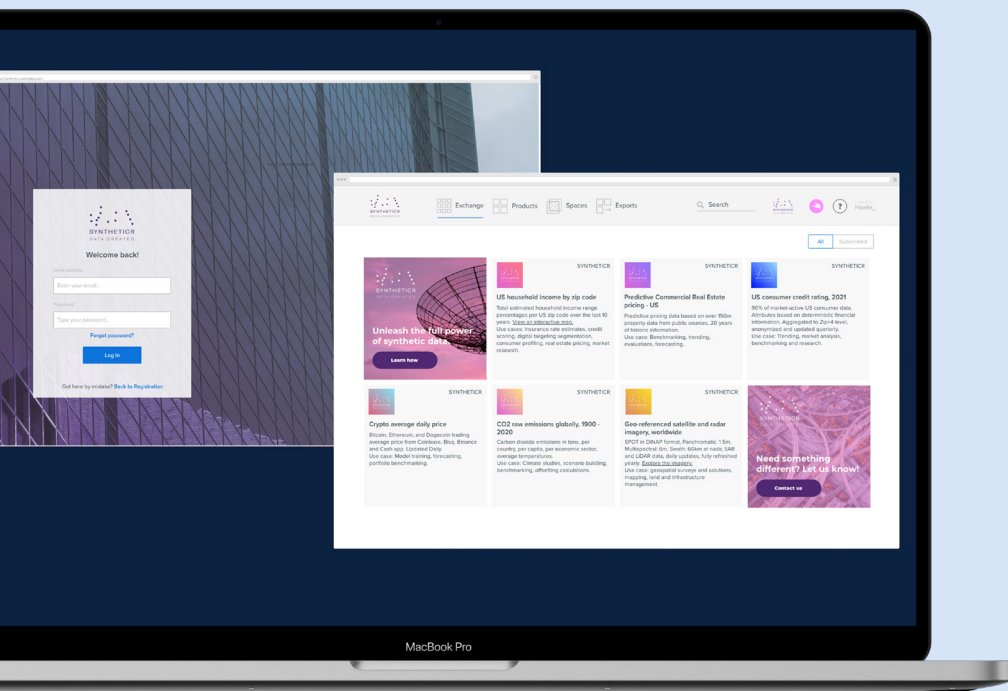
SYNTHETICR
DATA CREATED

Welcome back!

Email address
Enter your email...
Password
Type your password...
Forgot password?
Log In

Got here by mistake? Back to Registration

SYNTHETICR
Exchange
Products
Spaces
Exports
Search
Hortz

All
Subscribed

SYNTHETICR
DATA CREATED
Unleash the full power of synthetic data.
Learn how

SYNTHETICR
US household income by zip code
Total estimated household income range percentages per US zip code over the last 10 years. View an interactive map. Use cases: Insurance rate estimates, credit scoring, digital targeting segmentation, consumer profiling, real estate pricing, market research.

SYNTHETICR
Predictive Commercial Real Estate pricing - US
Predictive pricing data based on over 150m property data from public sources. 20 years of historic information. Use case: Benchmarking, trending, evaluations, forecasting.

SYNTHETICR
US consumer credit rating, 2021
90% of market-active US consumer data. Attributes based on deterministic financial information. Aggregated to Zip+4 level, anonymized and updated quarterly. Use case: Trending, market analysis, benchmarking and research.

SYNTHETICR
Crypto average daily price
Bitcoin, Ethereum, and Dogecoin trading average price from Coinbase, Bisq, Binance and Cash app. Updated Daily. Use case: Model training, forecasting, portfolio benchmarking.

SYNTHETICR
CO2 raw emissions globally, 1900 - 2020
Carbon dioxide emissions in tons, per country, per capita, per economic sector, average temperatures. Use case: Climate studies, scenario building, benchmarking, offsetting calculations.

SYNTHETICR
Geo-referenced satellite and radar imagery, worldwide
SPOT in DINAP format. Panchromatic: 1.5m, Multispectral 6m, Swath: 60km at nadir, SAR and LIDAR data, daily updates, fully refreshed yearly. Explore the imagery. Use case: geospatial surveys and solutions, mapping, land and infrastructure management.

SYNTHETICR
Need something different? Let us know!
Contact us

MacBook Pro